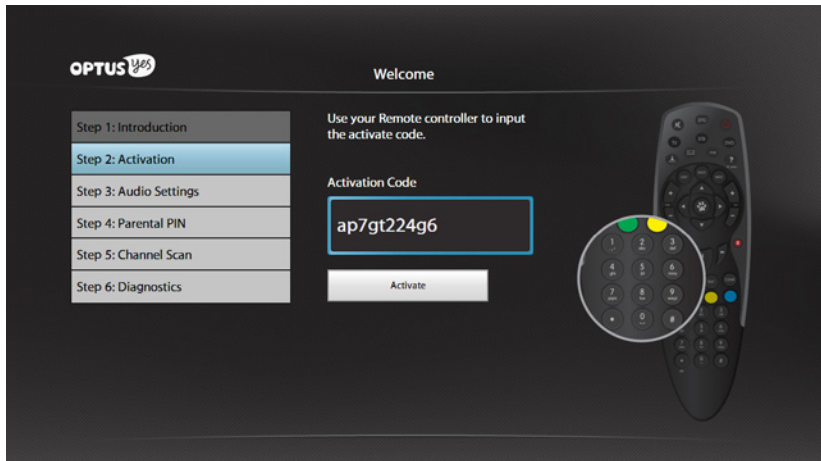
OPTUS yes

Welcome

Step 1: Introduction
Step 2: Activation
Step 3: Audio Settings
Step 4: Parental PIN
Step 5: Channel Scan
Step 6: Diagnostics

Use your Remote controller to input the activate code.

Activation Code

ap7gt224g6

Activate